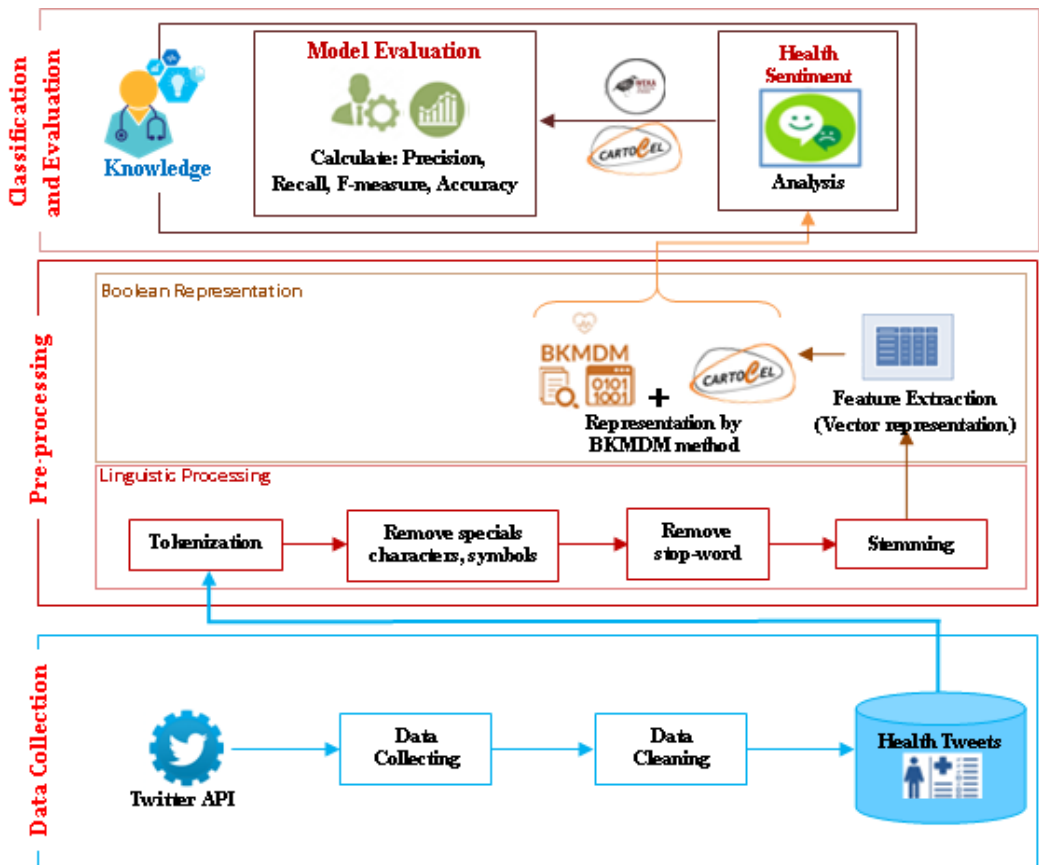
Classification and Evaluation

Knowledge

Model Evaluation

Calculate: Precision, Recall, F-measure, Accuracy

WEKA

CARTOCEL

Health Sentiment

Analysis

Pre-processing

Boolean Representation

BKMDM

0101
1001

+

CARTOCEL

Representation by BKMDM method

Feature Extraction (Vector representation)

Linguistic Processing

Tokenization

Remove specials characters, symbols

Remove stop-word

Stemming

Data Collection

Twitter API

Data Collecting

Data Cleaning

Health Tweets